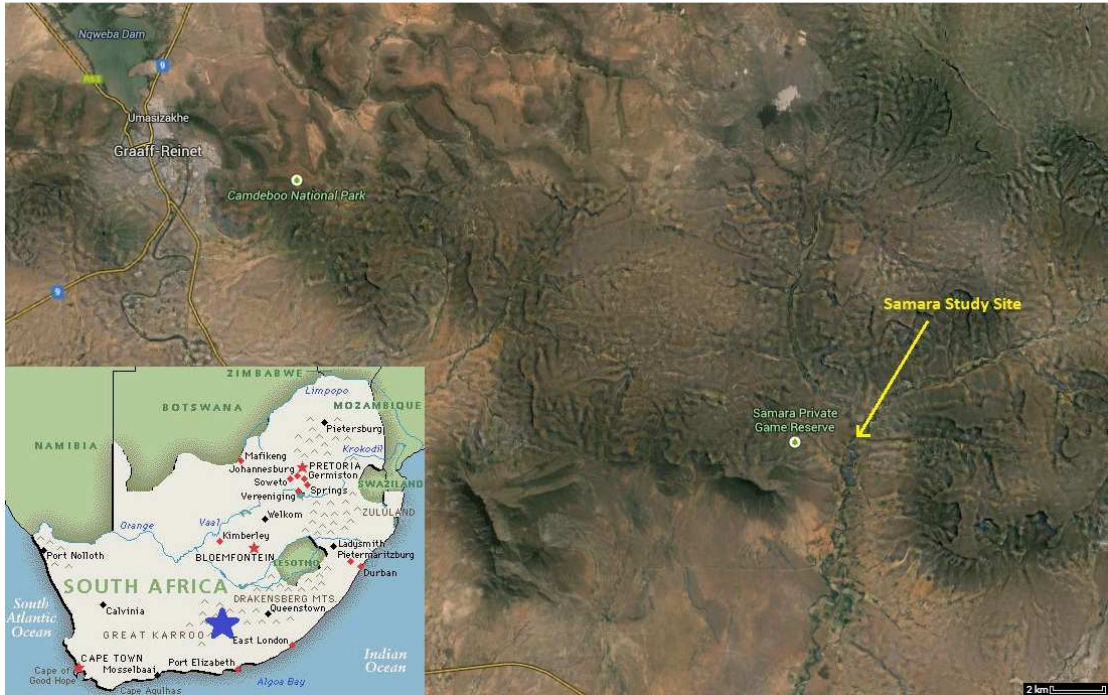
Nqweba Dam
R63
9
Umasizakhe
Graaff-Reinet
Camdeboo National Park
9
Samara Study Site
Samara Private Game Reserve
ZIMBABWE
Limpopo
BOTSWANA
MOZAMBIQUE
NAMIBIA
Pietersburg
Mafikeng
Krokodil
Johannesburg
PRETORIA
Germiston
Soweto
Springs
Vereeniging
SWAZILAND
Orange
Vaal
Welkom
ZULULAND
Kimberley
Port Nolloth
BLOEMFONTEIN
Ladysmith
Pietermaritzburg
LESOTHO
SOUTH AFRICA
Durban
South Atlantic Ocean
Calvinia
DRAKENSBERG MTS.
Queenstown
GREAT KARROO
Indian Ocean
East London
CAPE TOWN
Mosselbaai
Port Elizabeth
Cape of Good Hope
Cape Agulhas
Algoa Bay
2 km